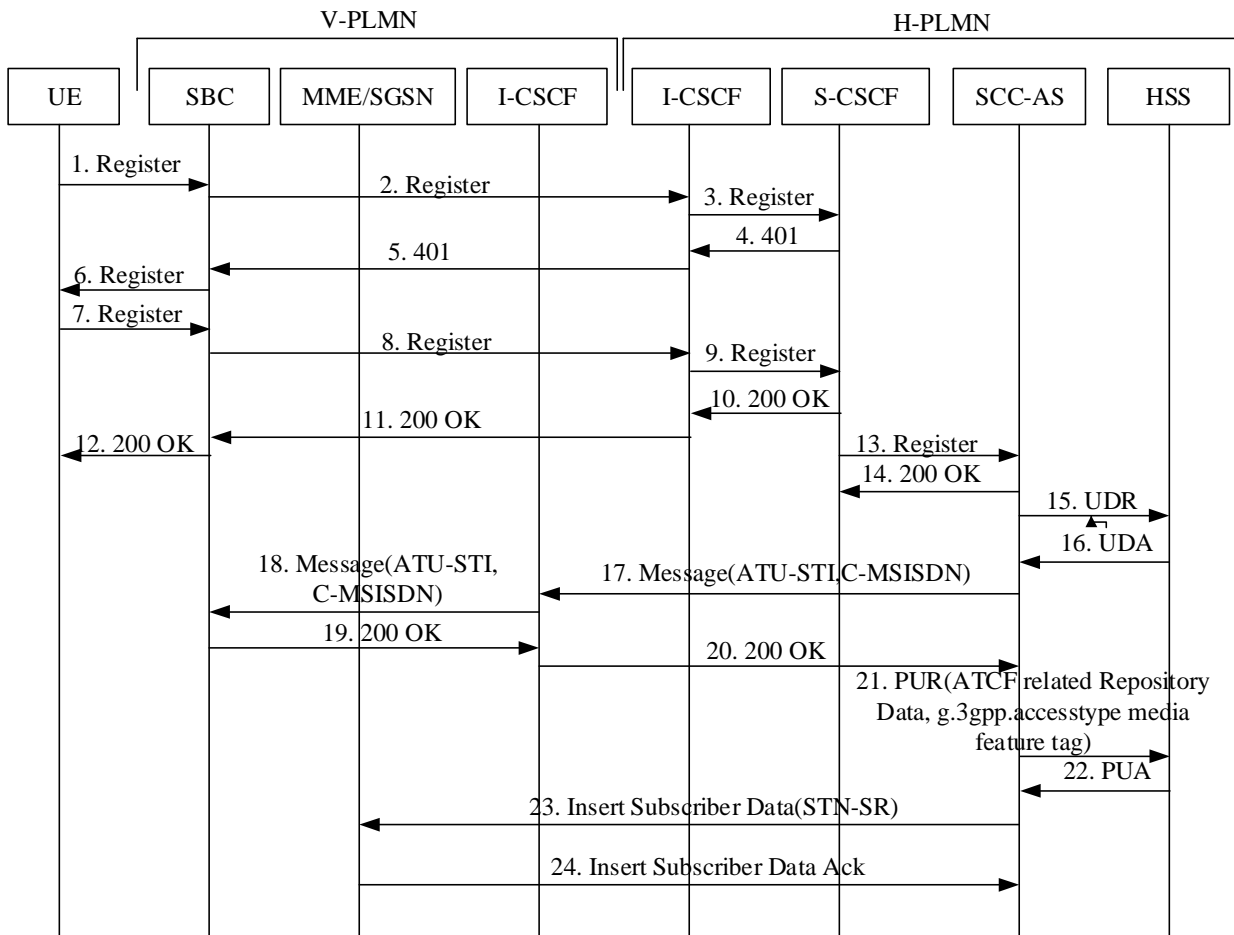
V-PLMN

H-PLMN

UE

SBC

MME/SGSN

I-CSCF

I-CSCF

S-CSCF

SCC-AS

HSS

1. Register

2. Register

3. Register

4. 401

5. 401

6. Register

7. Register

8. Register

9. Register

10. 200 OK

11. 200 OK

12. 200 OK

13. Register

14. 200 OK

15. UDR

16. UDA

18. Message(ATU-STI, C-MSISDN)

17. Message(ATU-STI,C-MSISDN)

19. 200 OK

20. 200 OK

21. PUR(ATCF related Repository Data, g.3gpp.accesstype media feature tag)

22. PUA

23. Insert Subscriber Data(STN-SR)

24. Insert Subscriber Data Ack